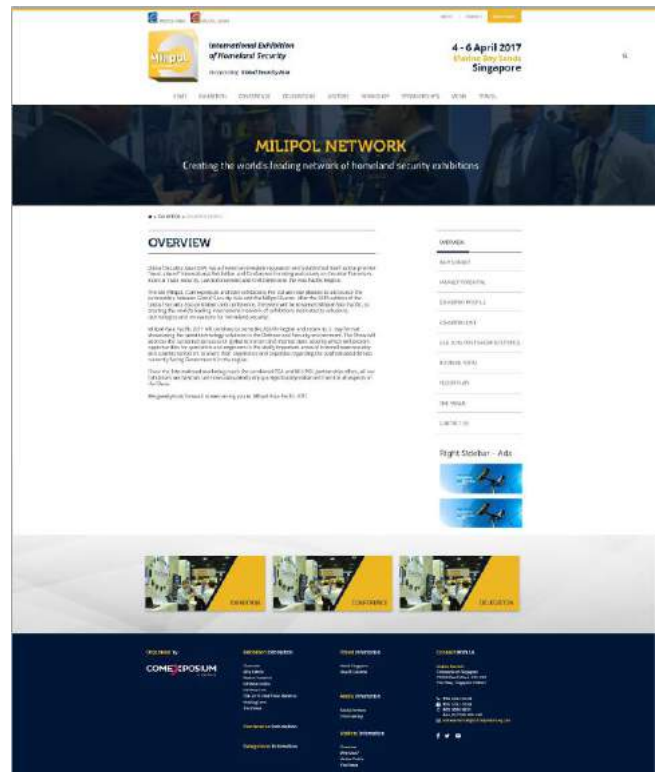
International Exhibition of Homeland Security

4 - 6 April 2017
Marina Bay Sands
Singapore

MILIPOL NETWORK

Creating the world's leading network of homeland security exhibitions

OVERVIEW

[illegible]

OVERVIEW

Right Sidebar - Ads

EXHIBITION

CONFERENCE

DELEGATION

COMEXPOSIUM